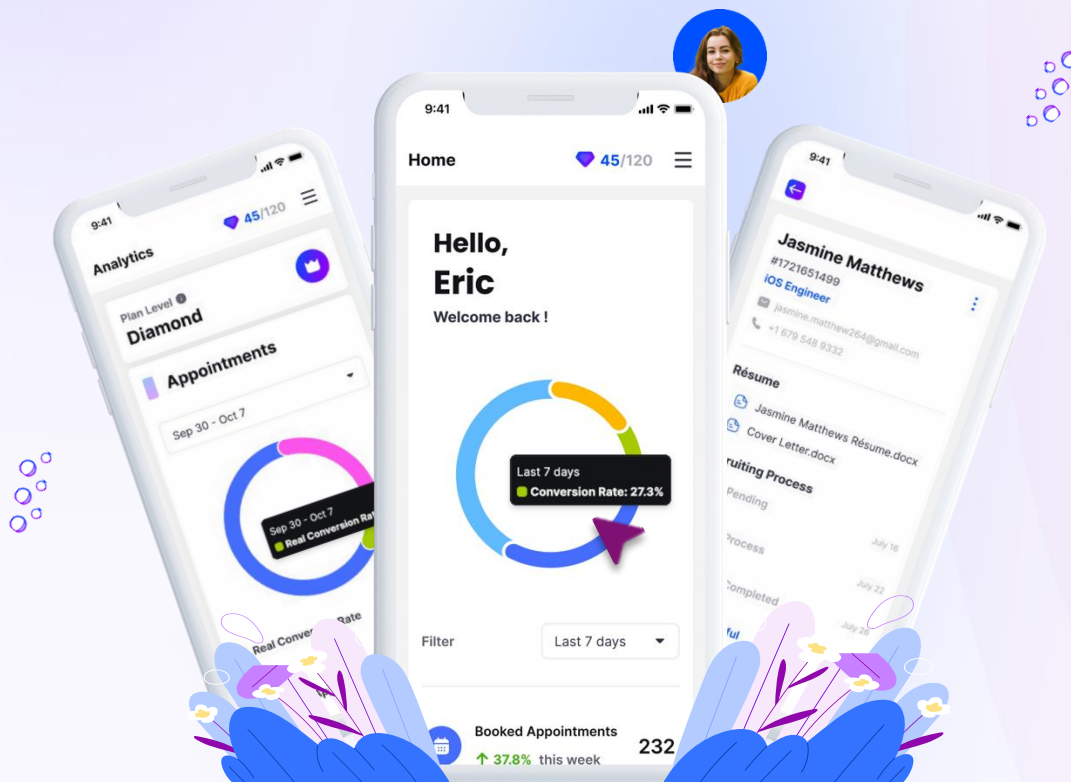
9:41
Analytics
45/120
Plan Level
Diamond
Appointments
Sep 30 - Oct 7
Sep 30 - Oct 7
Real Conversion Ra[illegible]
Real Conve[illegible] Rate

9:41
Home
45/120
Hello,
Eric
Welcome back !
Last 7 days
Conversion Rate: 27.3%
Filter
Last 7 days
Booked Appointments
↑ 37.8% this week
232

9:41
Jasmine Matthews
#1721651499
iOS Engineer
jasmine.matthew264@gmail.com
+1 679 548 9332
Résume
Jasmine Matthews Résume.docx
Cover Letter.docx
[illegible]ruiting Process
Pending
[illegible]rocess
July 16
Completed
July 22
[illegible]ful
July 26